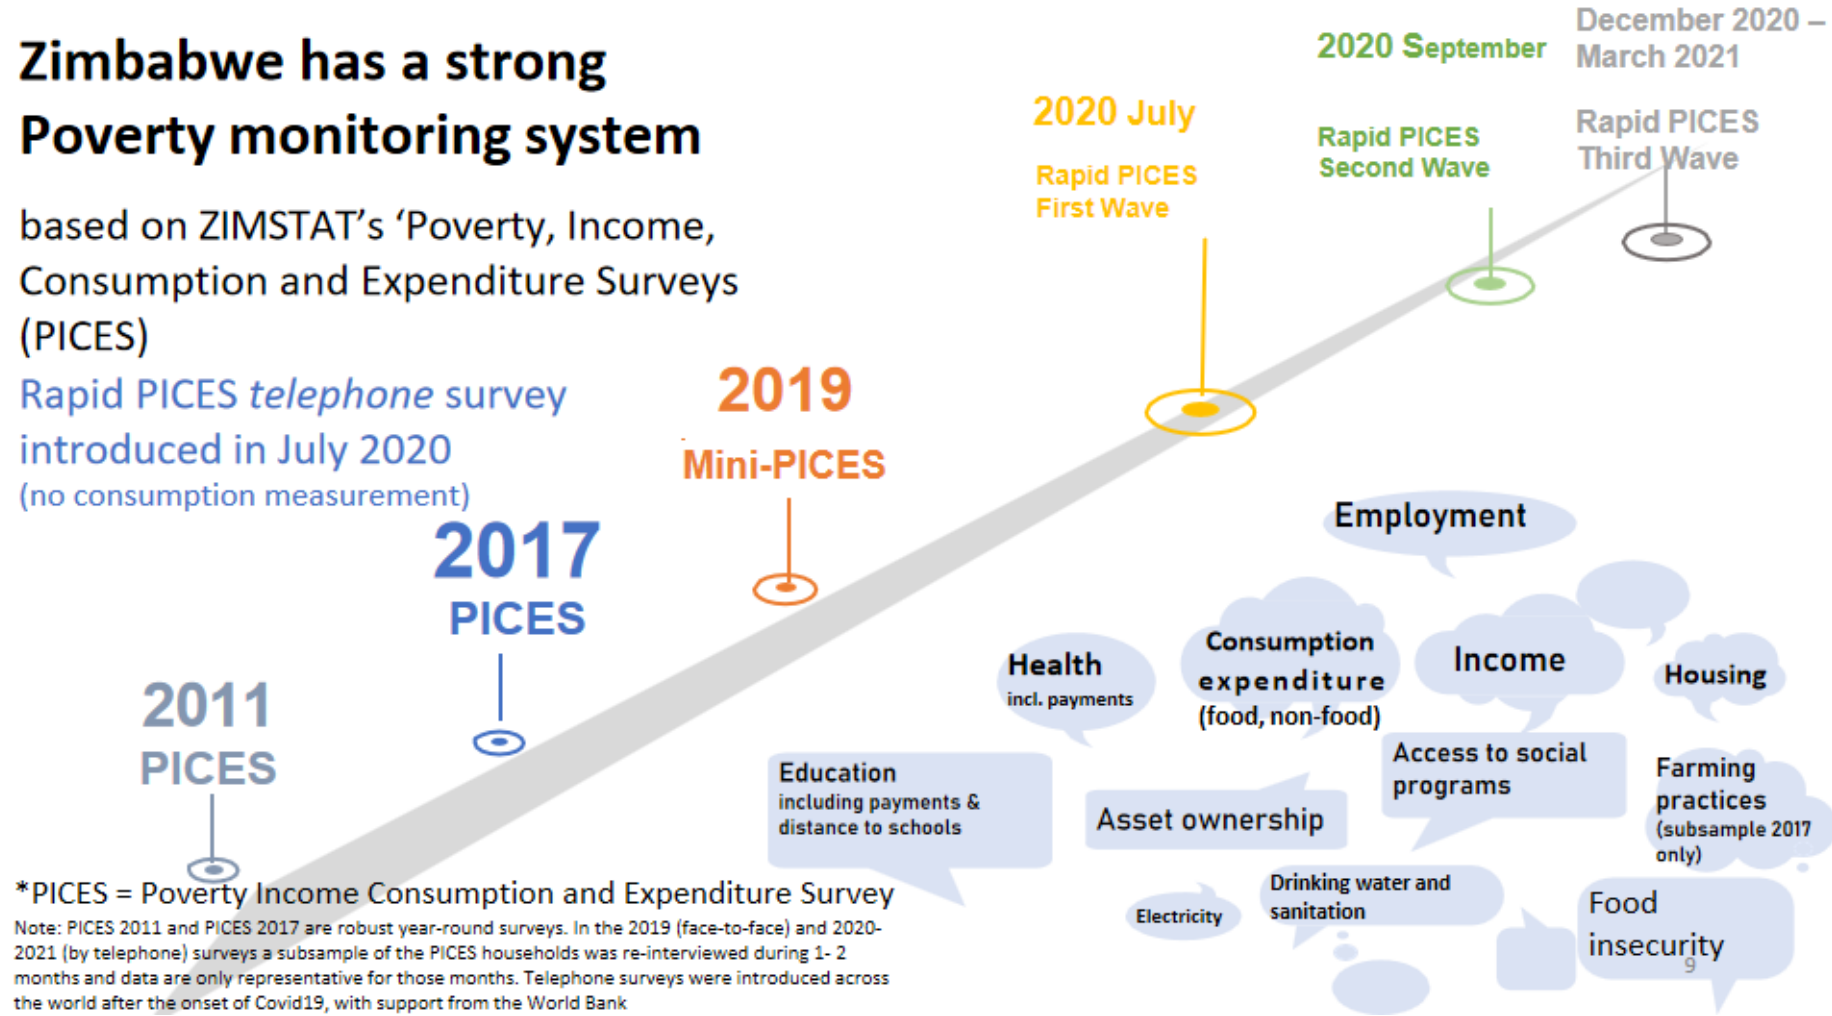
Zimbabwe has a strong Poverty monitoring system

based on ZIMSTAT's 'Poverty, Income, Consumption and Expenditure Surveys (PICES)

Rapid PICES *telephone* survey introduced in July 2020
(no consumption measurement)

2011
PICES

2017
PICES

2019
Mini-PICES

2020 July
Rapid PICES
First Wave

2020 September
Rapid PICES
Second Wave

December 2020 – March 2021
Rapid PICES
Third Wave

Employment

Health
incl. payments

Consumption expenditure
(food, non-food)

Income

Housing

Education
including payments & distance to schools

Asset ownership

Access to social programs

Farming practices
(subsample 2017 only)

Electricity

Drinking water and sanitation

Food insecurity

*PICES = Poverty Income Consumption and Expenditure Survey
Note: PICES 2011 and PICES 2017 are robust year-round surveys. In the 2019 (face-to-face) and 2020-2021 (by telephone) surveys a subsample of the PICES households was re-interviewed during 1- 2 months and data are only representative for those months. Telephone surveys were introduced across the world after the onset of Covid19, with support from the World Bank

9